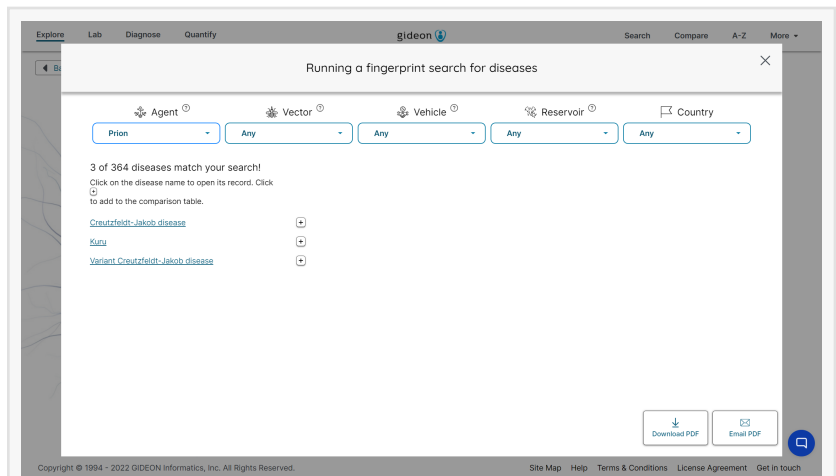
Explore Lab Diagnose Quantify gideon Search Compare A-Z More

Ba

Running a fingerprint search for diseases

Agent Vector Vehicle Reservoir Country

Prion Any Any Any Any

3 of 364 diseases match your search!

Click on the disease name to open its record. Click + to add to the comparison table.

Creutzfeldt-Jakob disease +

Kuru +

Variant Creutzfeldt-Jakob disease +

Download PDF Email PDF

Copyright © 1994 - 2022 GIDEON Informatics, Inc. All Rights Reserved. Site Map Help Terms & Conditions License Agreement Get in touch